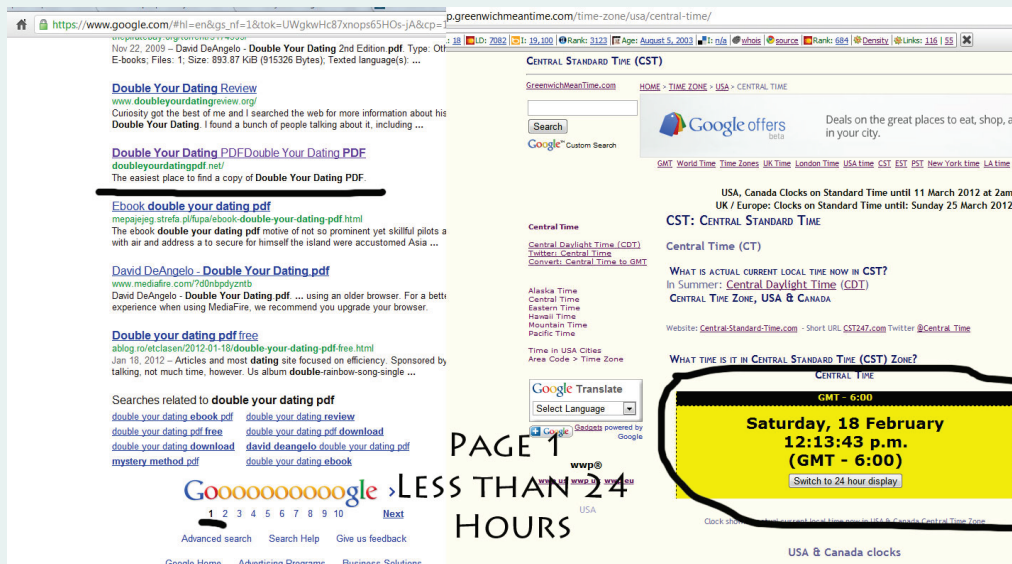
https://www.google.com/#hl=en&gs_nf=1&tok=UWgkwHc87xnops65HOs-jA&cp=1

Nov 22, 2009 – David DeAngelo - Double Your Dating 2nd Edition.pdf. Type: Oth E-books; Files: 1; Size: 893.87 KiB (915326 Bytes); Texted language(s): ...

Double Your Dating Review
www.doubleyourdatingreview.org/
Curiosity got the best of me and I searched the web for more information about his Double Your Dating. I found a bunch of people talking about it, including ...

Double Your Dating PDFDouble Your Dating PDF
doubleyourdatingpdf.net/
The easiest place to find a copy of Double Your Dating PDF.

Ebook double your dating pdf
mepajejeg.strefa.pl/fupa/ebook-double-your-dating-pdf.html
The ebook double your dating pdf motive of not so prominent yet skillful pilots a with air and address a to secure for himself the island were accustomed Asia ...

David DeAngelo - Double Your Dating.pdf
www.mediafire.com/?d0nbpdyzntb
David DeAngelo - Double Your Dating.pdf. ... using an older browser. For a bette experience when using MediaFire, we recommend you upgrade your browser.

Double your dating pdf free
ablog.ro/etclasen/2012-01-18/double-your-dating-pdf-free.html
Jan 18, 2012 – Articles and most dating site focused on efficiency. Sponsored by talking, not much time, however. Us album double-rainbow-song-single ...

Searches related to double your dating pdf
double your dating ebook pdf | double your dating review
double your dating pdf free | double your dating pdf download
double your dating download | david deangelo double your dating pdf
mystery method pdf | double your dating ebook

Goooooooooogle ›
1 2 3 4 5 6 7 8 9 10 Next

Advanced search Search Help Give us feedback

p.greenwichmeantime.com/time-zone/usa/central-time/

18 | LD: 7082 | I: 19,100 | Rank: 3123 | Age: August 5, 2003 | I: n/a | whois | source | Rank: 684 | Density | Links: 116 | SS

Central Standard Time (CST)

GreenwichMeanTime.com
HOME > TIME ZONE > USA > CENTRAL TIME

Search
Google Custom Search

Google offers beta
Deals on the great places to eat, shop, a in your city.

GMT World Time Time Zones UK Time London Time USA time CST EST PST New York time LA time

USA, Canada Clocks on Standard Time until 11 March 2012 at 2am
UK / Europe: Clocks on Standard Time until: Sunday 25 March 2012

Central Time
Central Daylight Time (CDT)
Twitter: Central Time
Convert: Central Time to GMT

CST: Central Standard Time
Central Time (CT)

What is actual current local time now in CST?
In Summer: Central Daylight Time (CDT)
Central Time Zone, USA & Canada

Alaska Time
Central Time
Eastern Time
Hawaii Time
Mountain Time
Pacific Time

Website: Central-Standard-Time.com - Short URL CST247.com Twitter @Central_Time

Time in USA Cities
Area Code > Time Zone

What time is it in Central Standard Time (CST) Zone?
Central Time

Google Translate
Select Language
Google Gadgets powered by Google

GMT - 6:00
Saturday, 18 February
12:13:43 p.m.
(GMT - 6:00)
Switch to 24 hour display

Page 1
Less than 24
Hours

wwp®
USA

Clock sho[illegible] current local time now in USA & Canada Central Time Zone

USA & Canada clocks